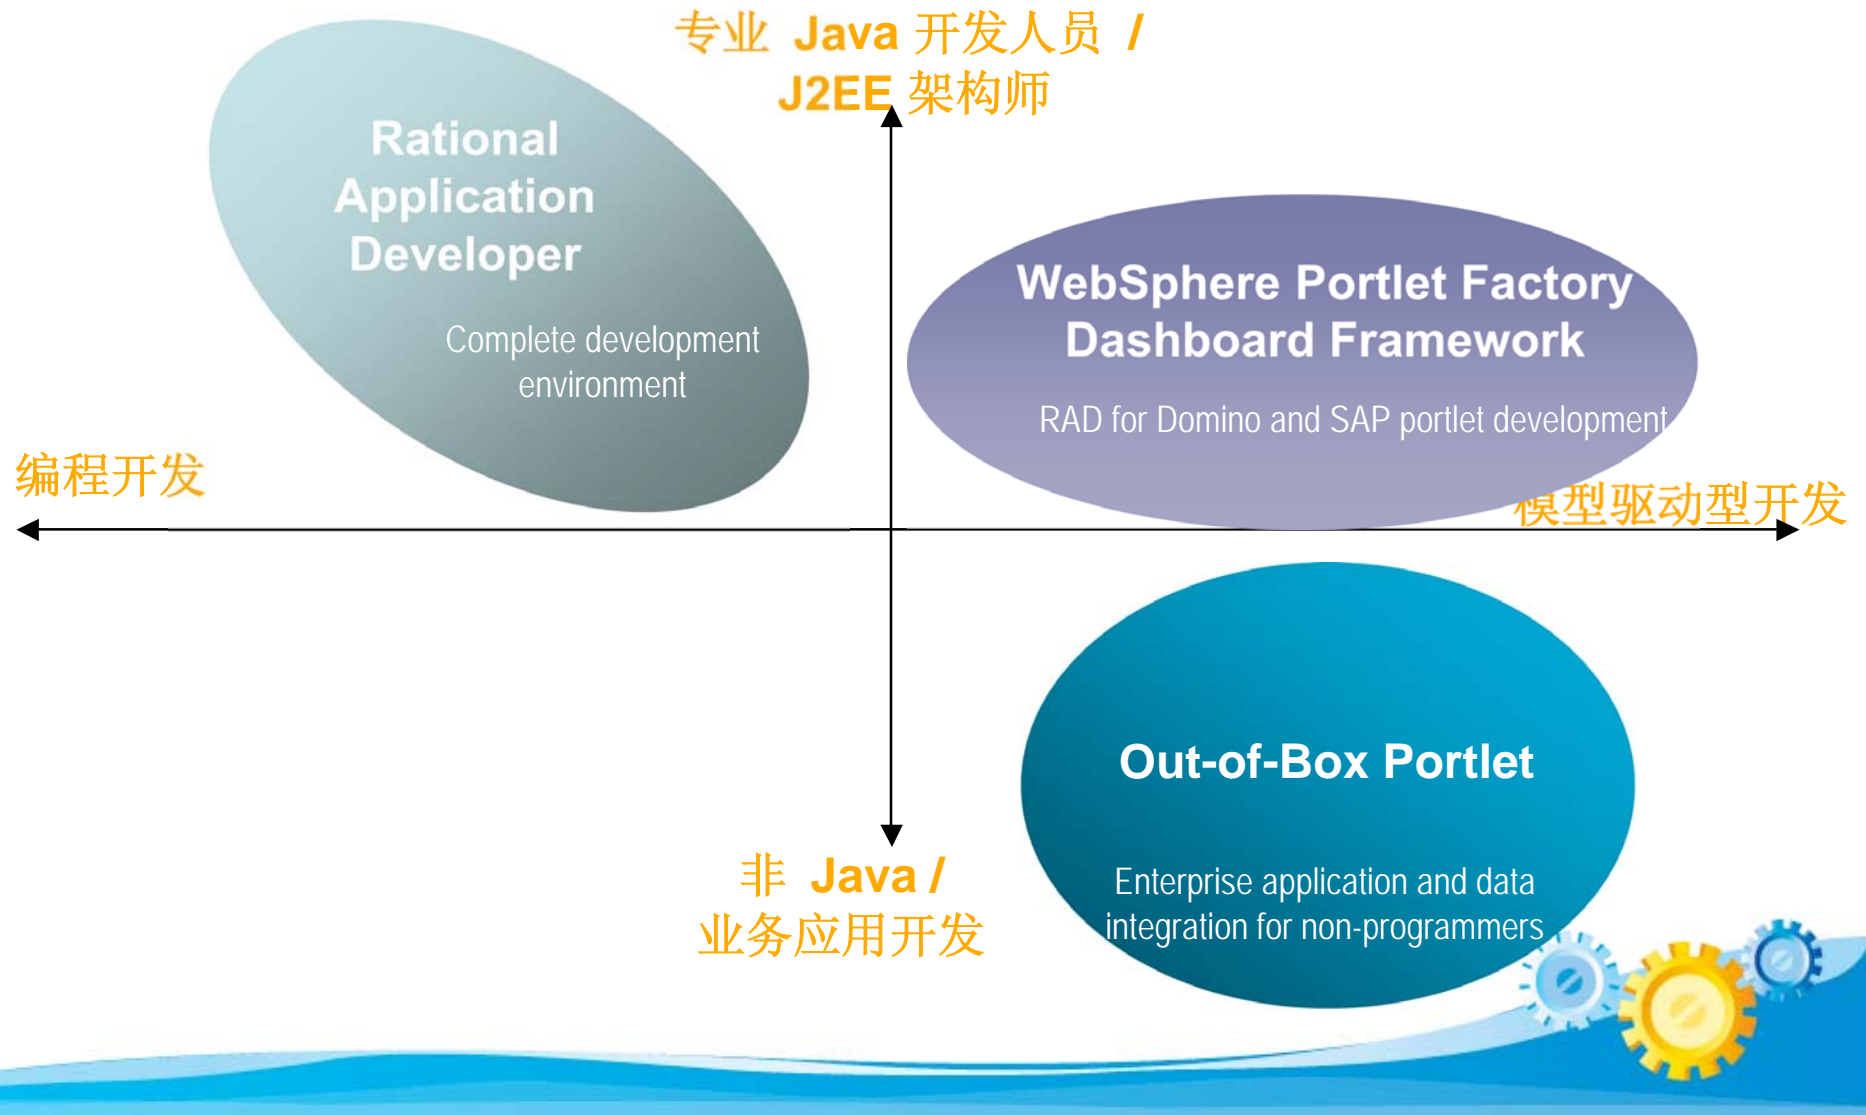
专业 Java 开发人员 /
J2EE 架构师

Rational Application Developer

Complete development environment

WebSphere Portlet Factory Dashboard Framework

RAD for Domino and SAP portlet development

编程开发

模型驱动型开发

Out-of-Box Portlet

Enterprise application and data integration for non-programmers

非 Java /
业务应用开发